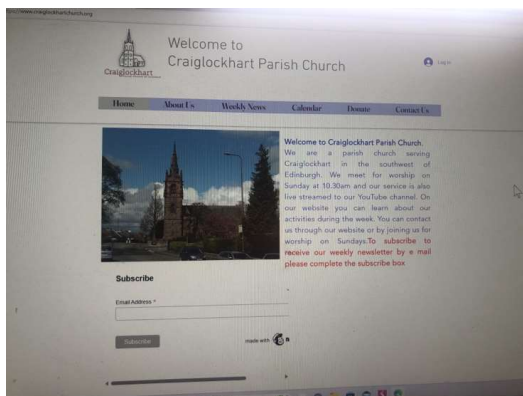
www.craiglockhartchurch.org

Craiglockhart

Welcome to
Craiglockhart Parish Church

Log in

Home About Us Weekly News Calendar Donate Contact Us

Welcome to Craiglockhart Parish Church.
We are a parish church serving Craiglockhart in the southwest of Edinburgh. We meet for worship on Sunday at 10.30am and our service is also live streamed to our YouTube channel. On our website you can learn about our activities during the week. You can contact us through our website or by joining us for worship on Sundays.To subscribe to receive our weekly newsletter by e mail please complete the subscribe box.

Subscribe

Email Address *

Subscribe

made with